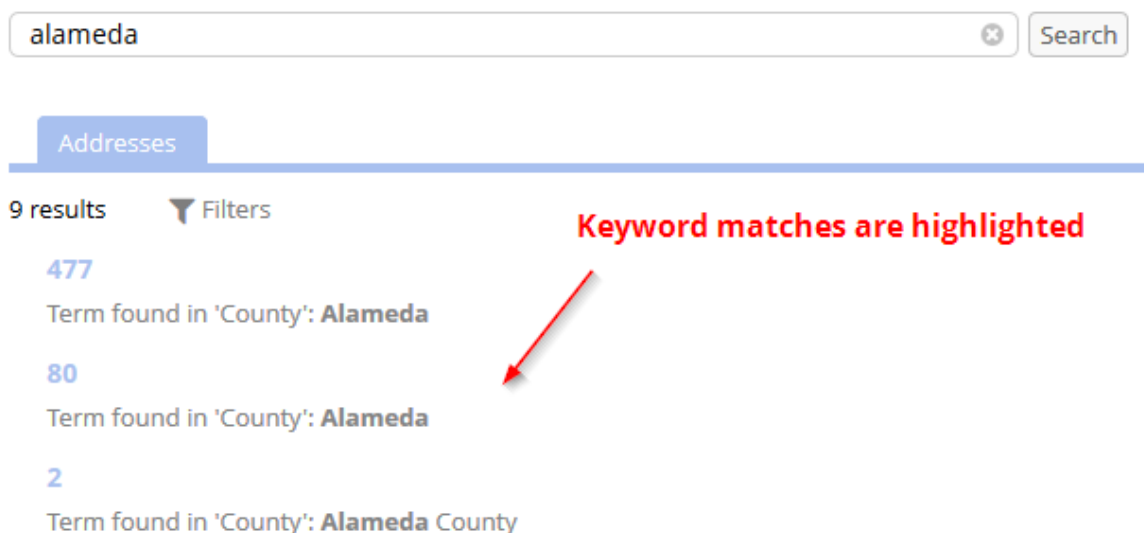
alameda

Search

Addresses

9 results

Filters

Keyword matches are highlighted

477

Term found in 'County': **Alameda**

80

Term found in 'County': **Alameda**

2

Term found in 'County': **Alameda** County